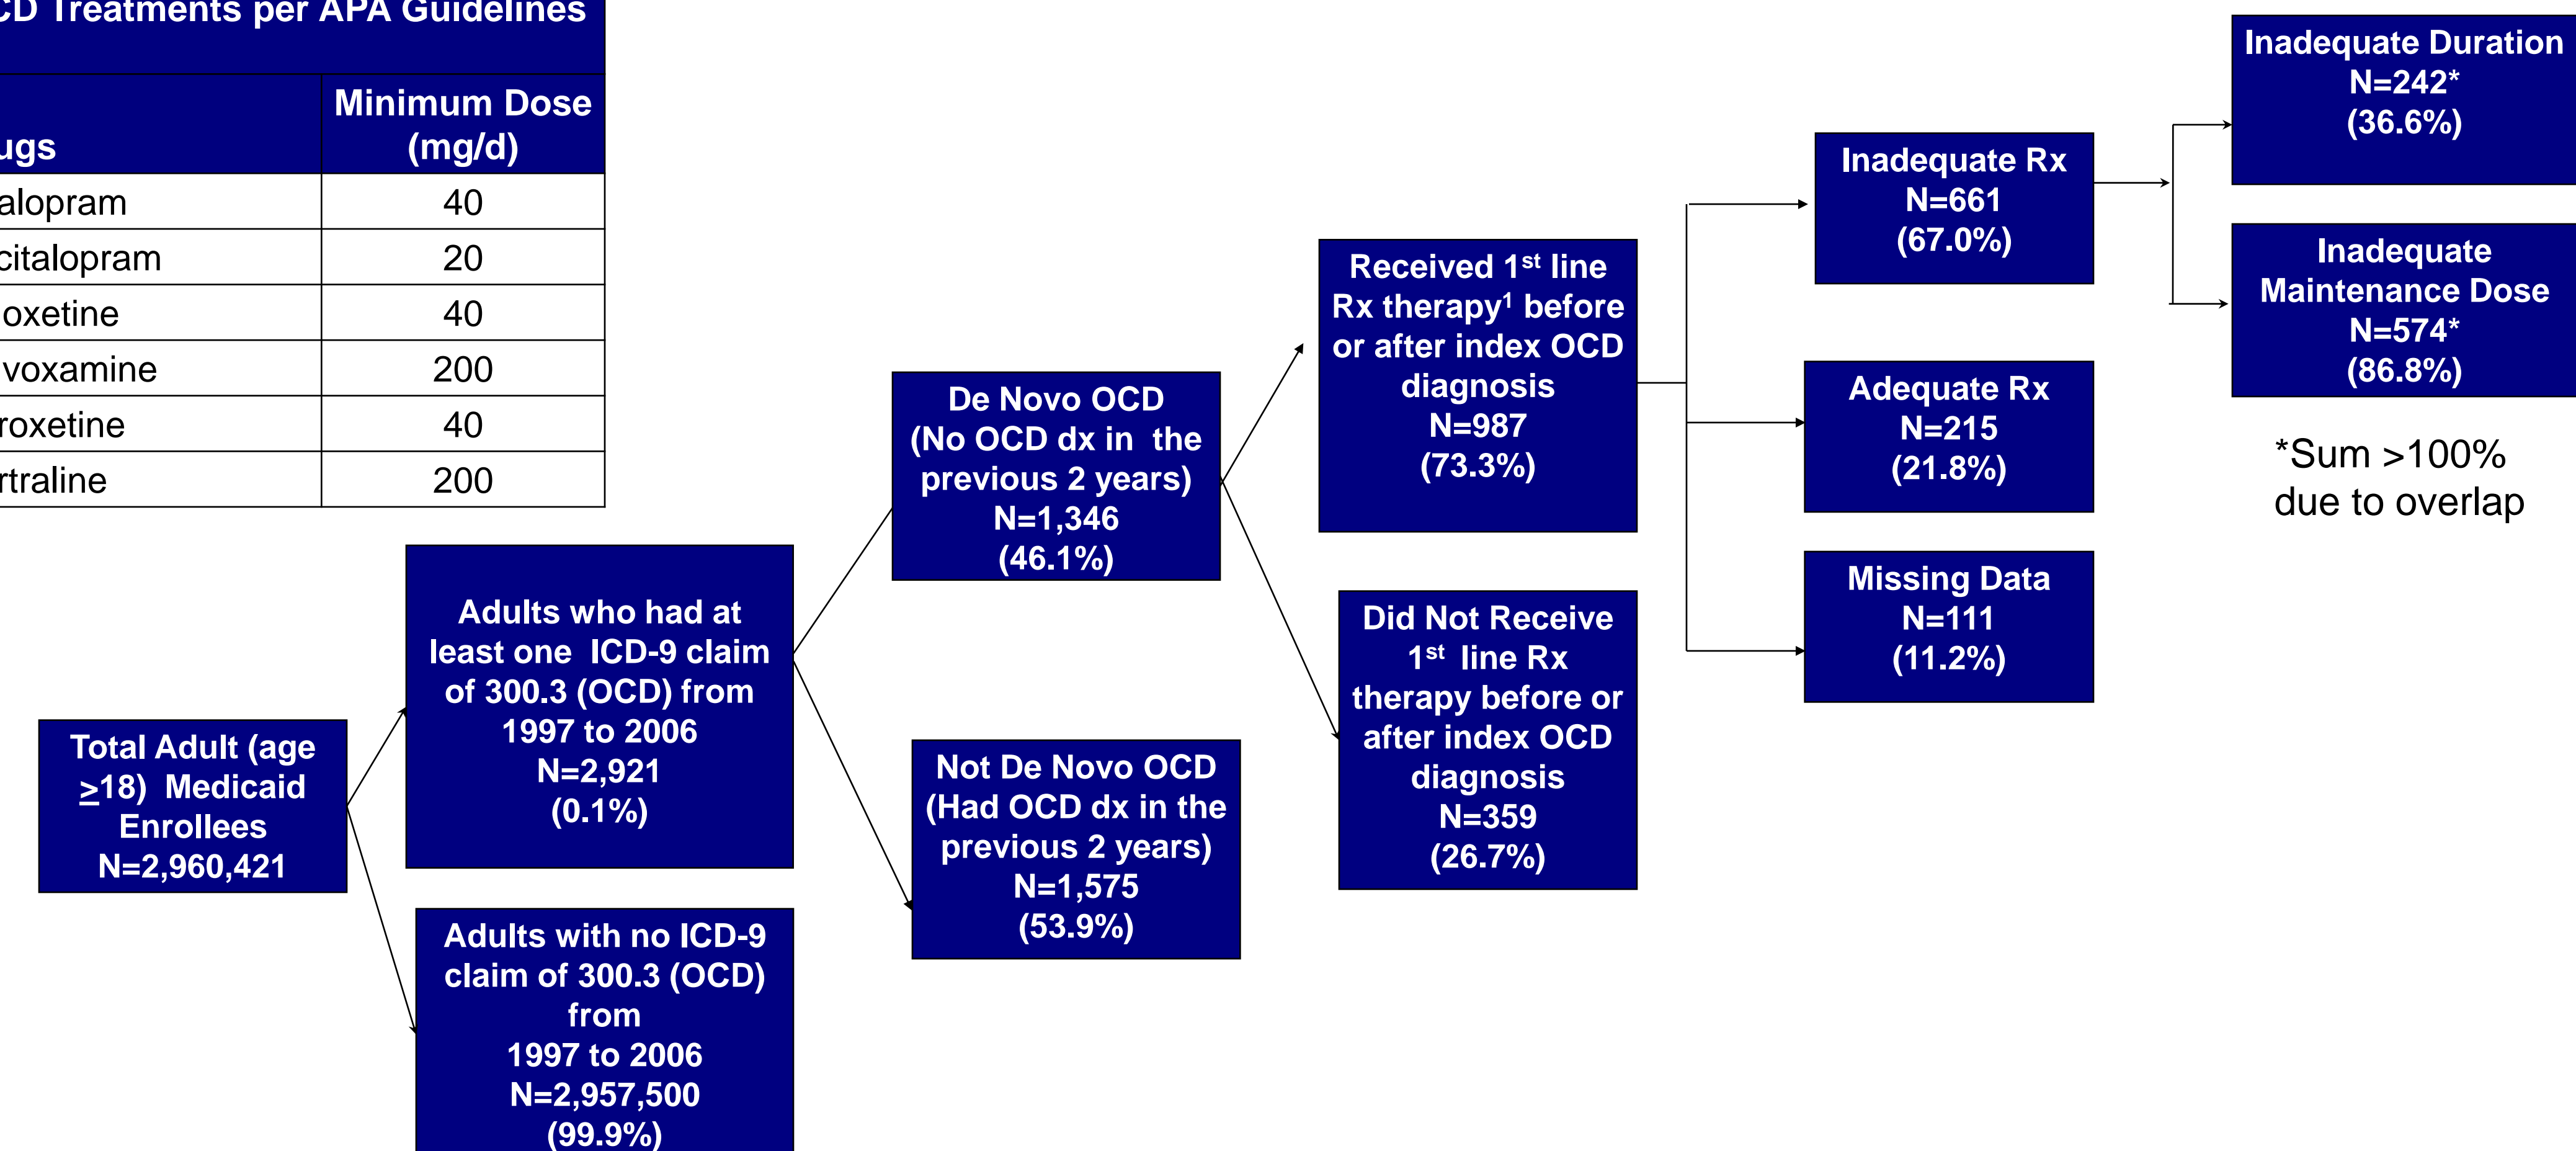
CD Treatments per APA Guidelines

| ugs | Minimum Dose (mg/d) |
|---|---|
| alopram | 40 |
| citalopram | 20 |
| oxetine | 40 |
| voxamine | 200 |
| roxetine | 40 |
| rtraline | 200 |

Total Adult (age $\geq$18) Medicaid Enrollees N=2,960,421

Adults who had at least one ICD-9 claim of 300.3 (OCD) from 1997 to 2006 N=2,921 (0.1%)

Adults with no ICD-9 claim of 300.3 (OCD) from 1997 to 2006 N=2,957,500 (99.9%)

De Novo OCD (No OCD dx in the previous 2 years) N=1,346 (46.1%)

Not De Novo OCD (Had OCD dx in the previous 2 years) N=1,575 (53.9%)

Received 1$^{st}$ line Rx therapy$^1$ before or after index OCD diagnosis N=987 (73.3%)

Did Not Receive 1$^{st}$ line Rx therapy before or after index OCD diagnosis N=359 (26.7%)

Inadequate Rx N=661 (67.0%)

Adequate Rx N=215 (21.8%)

Missing Data N=111 (11.2%)

Inadequate Duration N=242* (36.6%)

Inadequate Maintenance Dose N=574* (86.8%)

*Sum >100% due to overlap